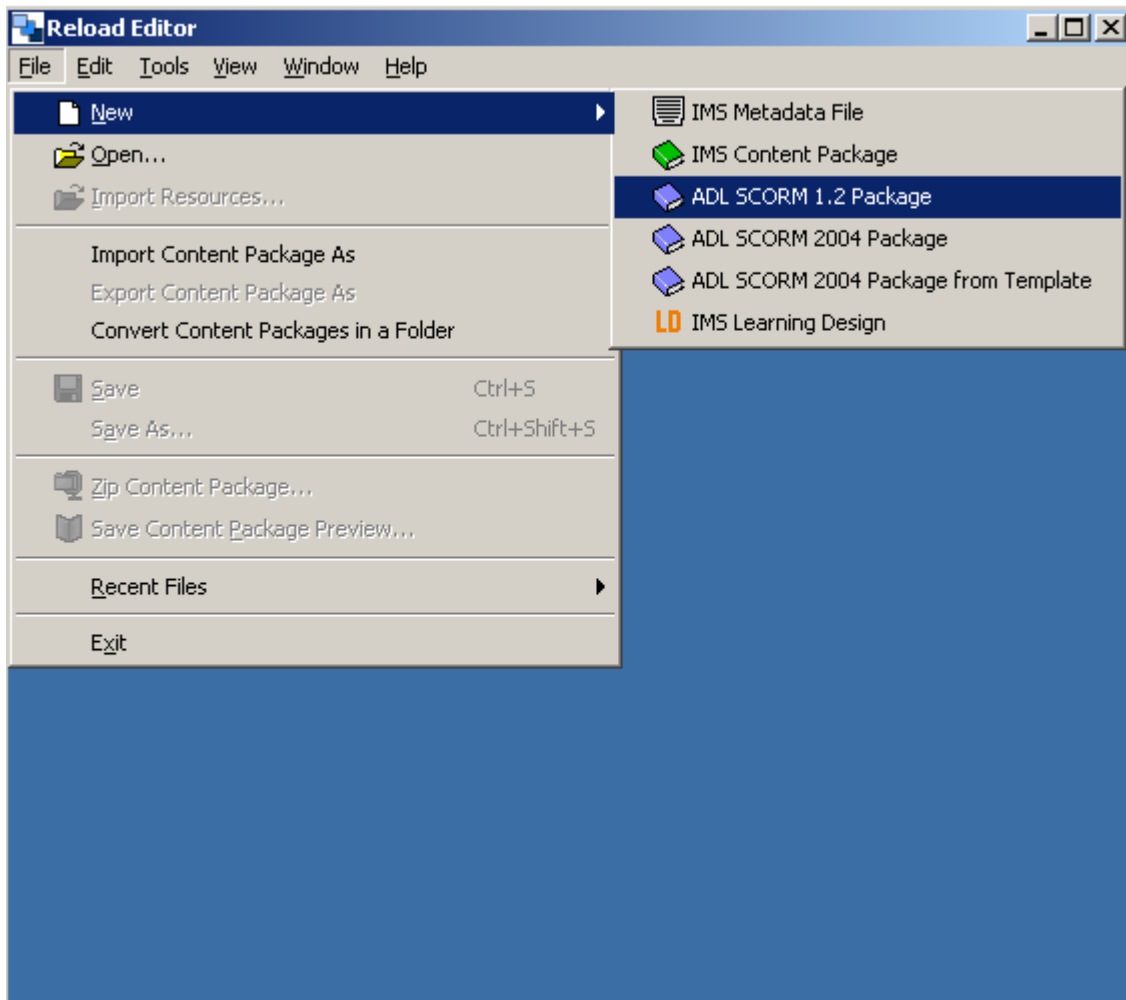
Reload Editor

File Edit Tools View Window Help

New
Open...
Import Resources...
Import Content Package As
Export Content Package As
Convert Content Packages in a Folder
Save Ctrl+S
Save As... Ctrl+Shift+S
Zip Content Package...
Save Content Package Preview...
Recent Files
Exit

IMS Metadata File
IMS Content Package
ADL SCORM 1.2 Package
ADL SCORM 2004 Package
ADL SCORM 2004 Package from Template
LD IMS Learning Design